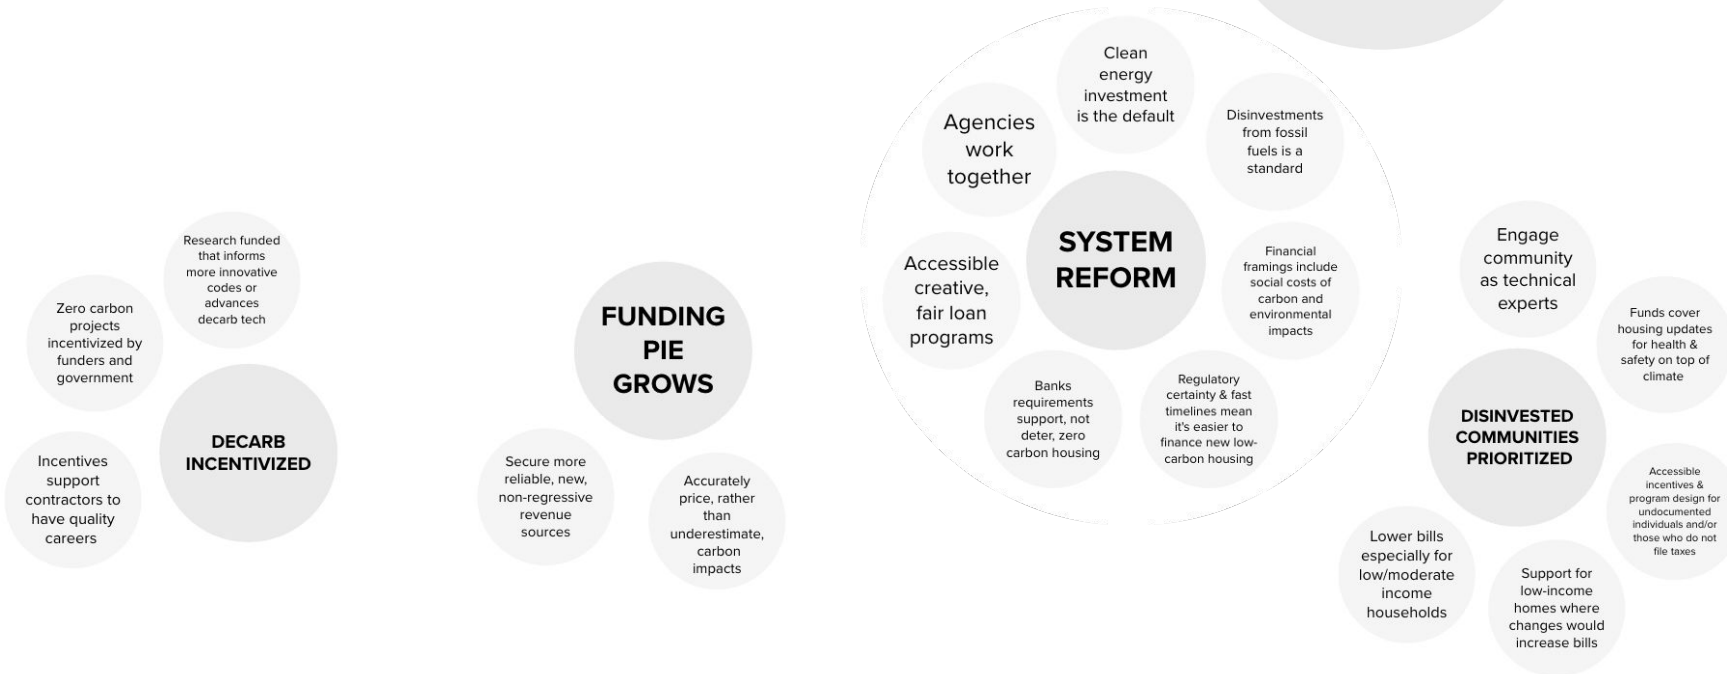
Research funded that informs more innovative codes or advances decarb tech

Zero carbon projects incentivized by funders and government

DECARB INCENTIVIZED

Incentives support contractors to have quality careers

FUNDING PIE GROWS

Secure more reliable, new, non-regressive revenue sources

Accurately price, rather than underestimate, carbon impacts

Clean energy investment is the default

Agencies work together

Disinvestments from fossil fuels is a standard

SYSTEM REFORM

Accessible creative, fair loan programs

Financial framings include social costs of carbon and environmental impacts

Banks requirements support, not deter, zero carbon housing

Regulatory certainty & fast timelines mean it's easier to finance new low-carbon housing

Engage community as technical experts

Funds cover housing updates for health & safety on top of climate

DISINVESTED COMMUNITIES PRIORITIZED

Accessible incentives & program design for undocumented individuals and/or those who do not file taxes

Lower bills especially for low/moderate income households

Support for low-income homes where changes would increase bills